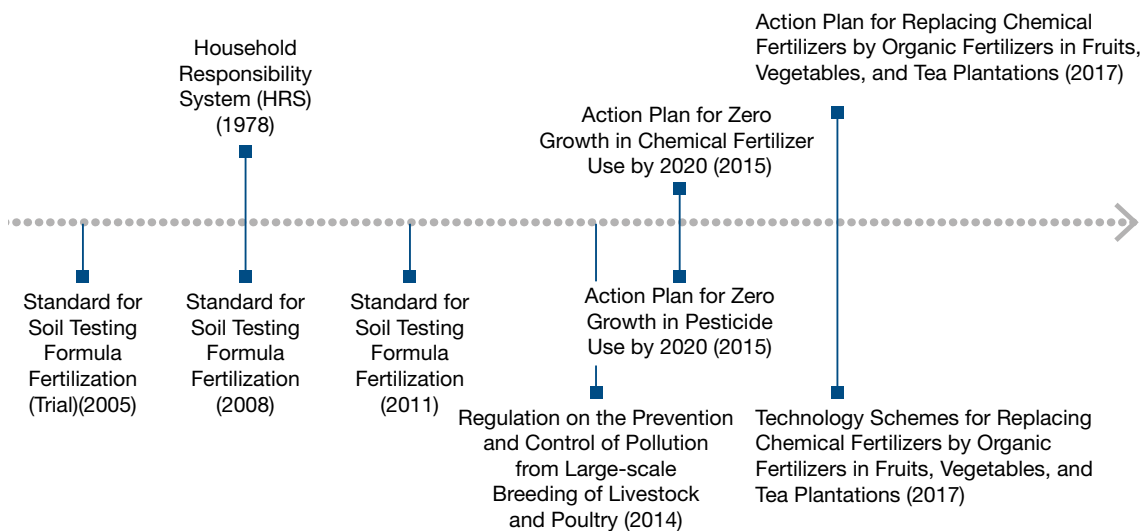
Action Plan for Replacing Chemical Fertilizers by Organic Fertilizers in Fruits, Vegetables, and Tea Plantations (2017)

Household Responsibility System (HRS) (1978)

Action Plan for Zero Growth in Chemical Fertilizer Use by 2020 (2015)

Standard for Soil Testing Formula Fertilization (Trial)(2005)

Standard for Soil Testing Formula Fertilization (2008)

Standard for Soil Testing Formula Fertilization (2011)

Action Plan for Zero Growth in Pesticide Use by 2020 (2015)

Regulation on the Prevention and Control of Pollution from Large-scale Breeding of Livestock and Poultry (2014)

Technology Schemes for Replacing Chemical Fertilizers by Organic Fertilizers in Fruits, Vegetables, and Tea Plantations (2017)